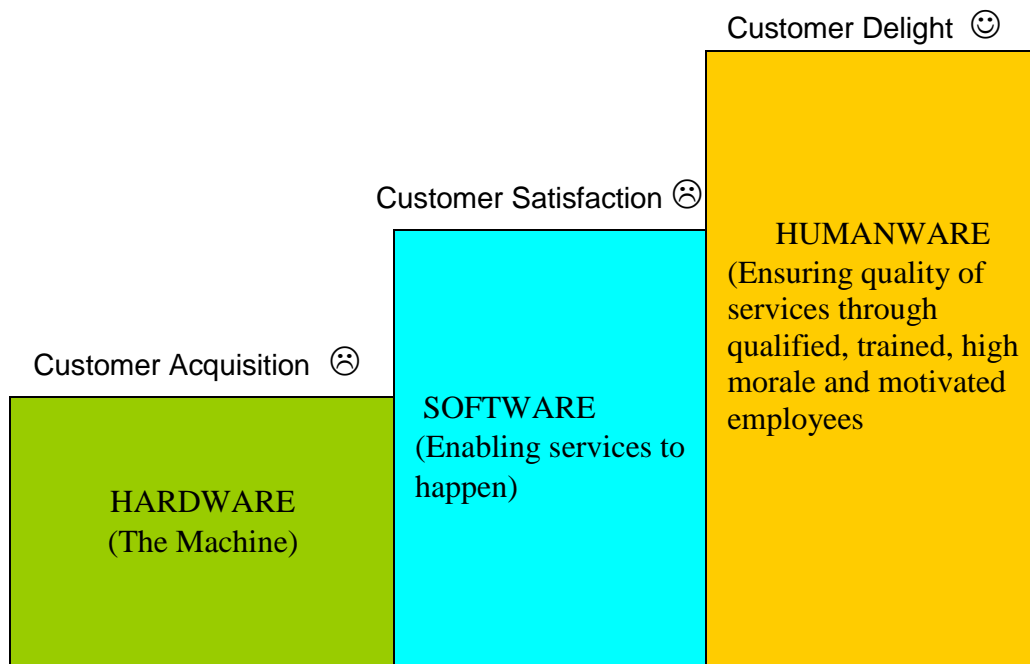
Customer Delight ☺

Customer Satisfaction ☹

HUMANWARE (Ensuring quality of services through qualified, trained, high morale and motivated employees

Customer Acquisition ☹

SOFTWARE (Enabling services to happen)

HARDWARE (The Machine)